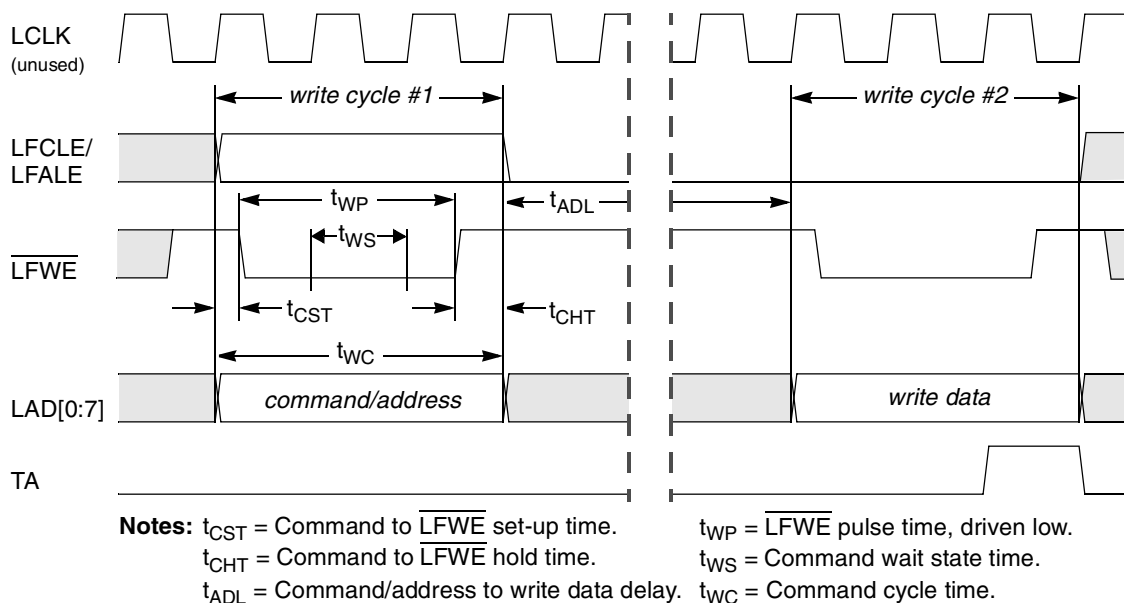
LCLK
(unused)

write cycle #1

write cycle #2

LFCLE/
LFALE

$t_{WP}$

$t_{ADL}$

$t_{WS}$

$\overline{LFWE}$

$t_{CST}$

$t_{CHT}$

$t_{WC}$

LAD[0:7]

command/address

write data

TA

**Notes:** $t_{CST}$ = Command to $\overline{LFWE}$ set-up time.
$t_{CHT}$ = Command to $\overline{LFWE}$ hold time.
$t_{ADL}$ = Command/address to write data delay.

$t_{WP}$ = $\overline{LFWE}$ pulse time, driven low.
$t_{WS}$ = Command wait state time.
$t_{WC}$ = Command cycle time.